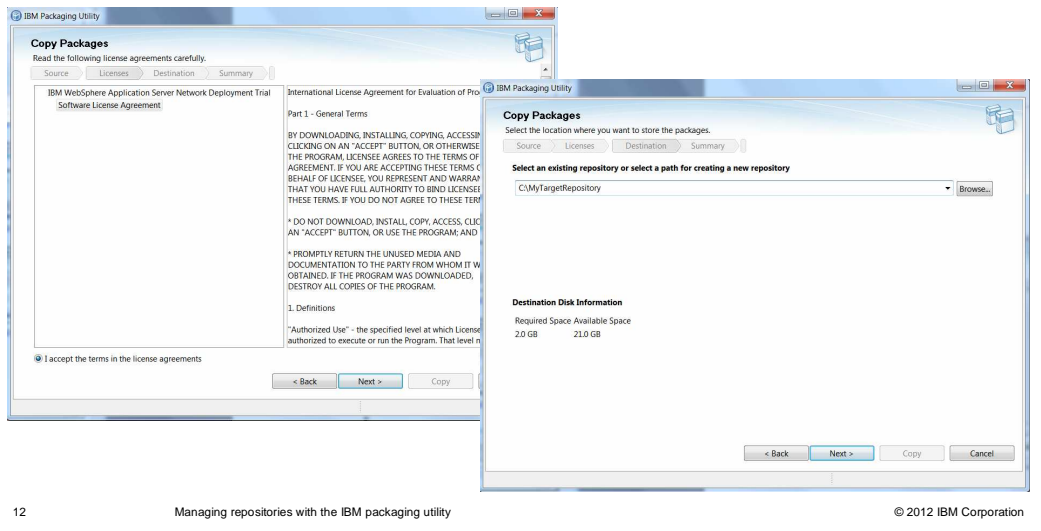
IBM Packaging Utility

Copy Packages

Read the following license agreements carefully.

Source Licenses Destination Summary

IBM WebSphere Application Server Network Deployment Trial
Software License Agreement

International License Agreement for Evaluation of Pro

Part 1 - General Terms

BY DOWNLOADING, INSTALLING, COPYING, ACCESSIN CLICKING ON AN "ACCEPT" BUTTON, OR OTHERWISE THE PROGRAM, LICENSEE AGREES TO THE TERMS OF AGREEMENT. IF YOU ARE ACCEPTING THESE TERMS O BEHALF OF LICENSEE, YOU REPRESENT AND WARRAN THAT YOU HAVE FULL AUTHORITY TO BIND LICENSEE THESE TERMS. IF YOU DO NOT AGREE TO THESE TERM

* DO NOT DOWNLOAD, INSTALL, COPY, ACCESS, CLIC AN "ACCEPT" BUTTON, OR USE THE PROGRAM; AND

* PROMPTLY RETURN THE UNUSED MEDIA AND DOCUMENTATION TO THE PARTY FROM WHOM IT W OBTAINED. IF THE PROGRAM WAS DOWNLOADED, DESTROY ALL COPIES OF THE PROGRAM.

1. Definitions

"Authorized Use" - the specified level at which License authorized to execute or run the Program. That level n

I accept the terms in the license agreements

< Back Next > Copy

IBM Packaging Utility

Copy Packages

Select the location where you want to store the packages.

Source Licenses Destination Summary

Select an existing repository or select a path for creating a new repository

C:\MyTargetRepository

Browse...

Destination Disk Information

Required Space Available Space
2.0 GB 21.0 GB

< Back Next > Copy Cancel

12 Managing repositories with the IBM packaging utility © 2012 IBM Corporation